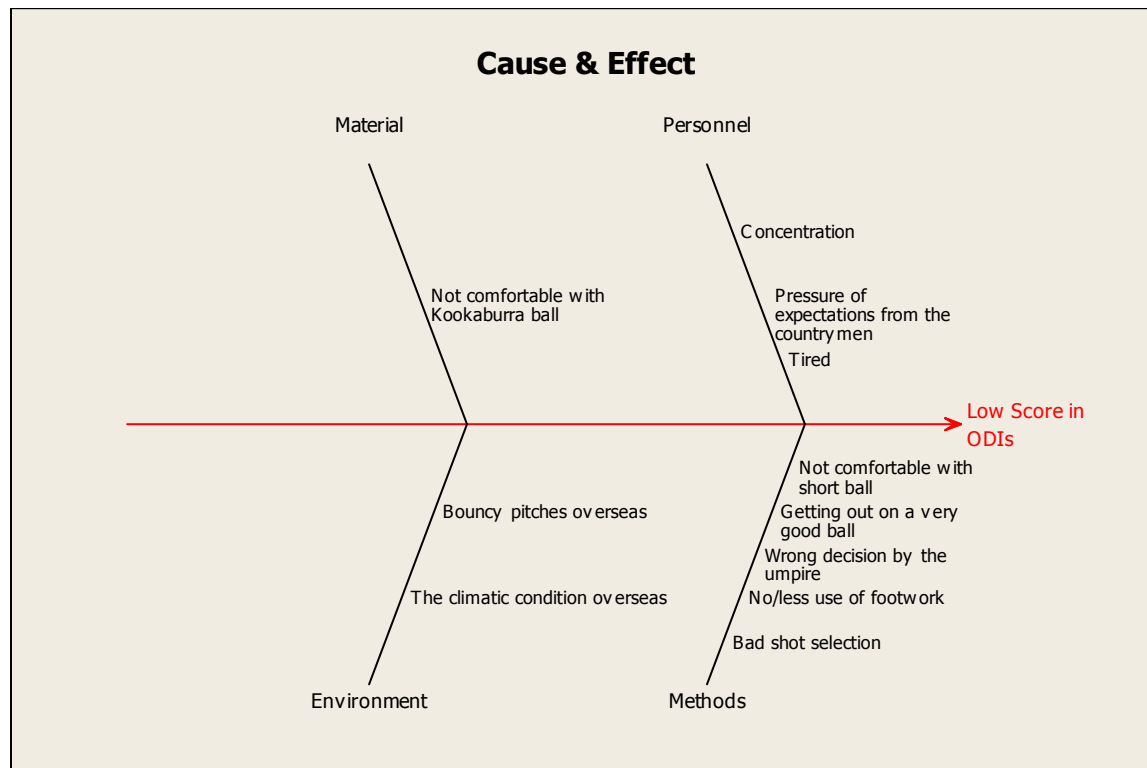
Cause & Effect

Material

Personnel

Concentration

Not comfortable with Kookaburra ball

Pressure of expectations from the country men

Tired

Low Score in ODIs

Not comfortable with short ball

Bouncy pitches overseas

Getting out on a very good ball

Wrong decision by the umpire

The climatic condition overseas

No/less use of footwork

Bad shot selection

Environment

Methods